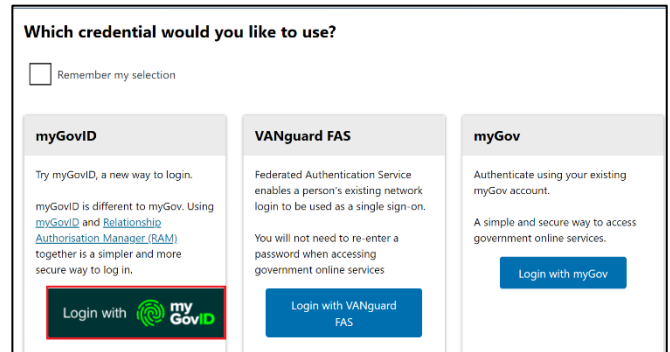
Which credential would you like to use?

Remember my selection

myGovID

Try myGovID, a new way to login.

myGovID is different to myGov. Using myGovID and Relationship Authorisation Manager (RAM) together is a simpler and more secure way to log in.

Login with myGovID

VANguard FAS

Federated Authentication Service enables a person's existing network login to be used as a single sign-on.

You will not need to re-enter a password when accessing government online services

Login with VANguard FAS

myGov

Authenticate using your existing myGov account.

A simple and secure way to access government online services.

Login with myGov